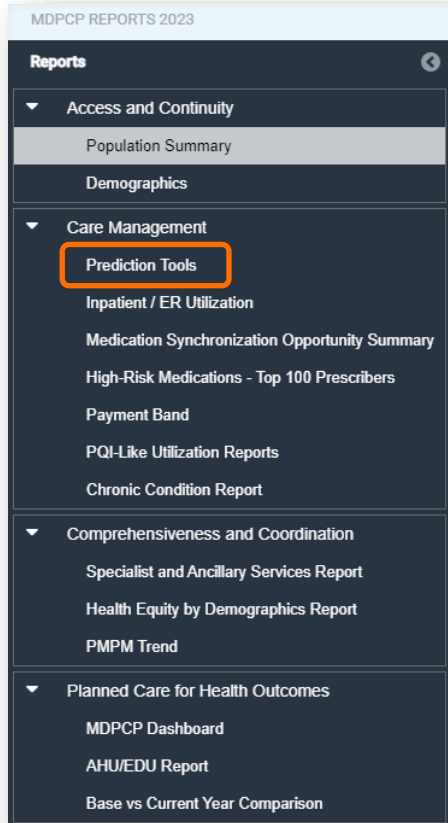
MDPCP REPORTS 2023

Reports

Access and Continuity

Population Summary

Demographics

Care Management

Prediction Tools

Inpatient / ER Utilization

Medication Synchronization Opportunity Summary

High-Risk Medications - Top 100 Prescribers

Payment Band

PQI-Like Utilization Reports

Chronic Condition Report

Comprehensiveness and Coordination

Specialist and Ancillary Services Report

Health Equity by Demographics Report

PMPM Trend

Planned Care for Health Outcomes

MDPCP Dashboard

AHU/EDU Report

Base vs Current Year Comparison